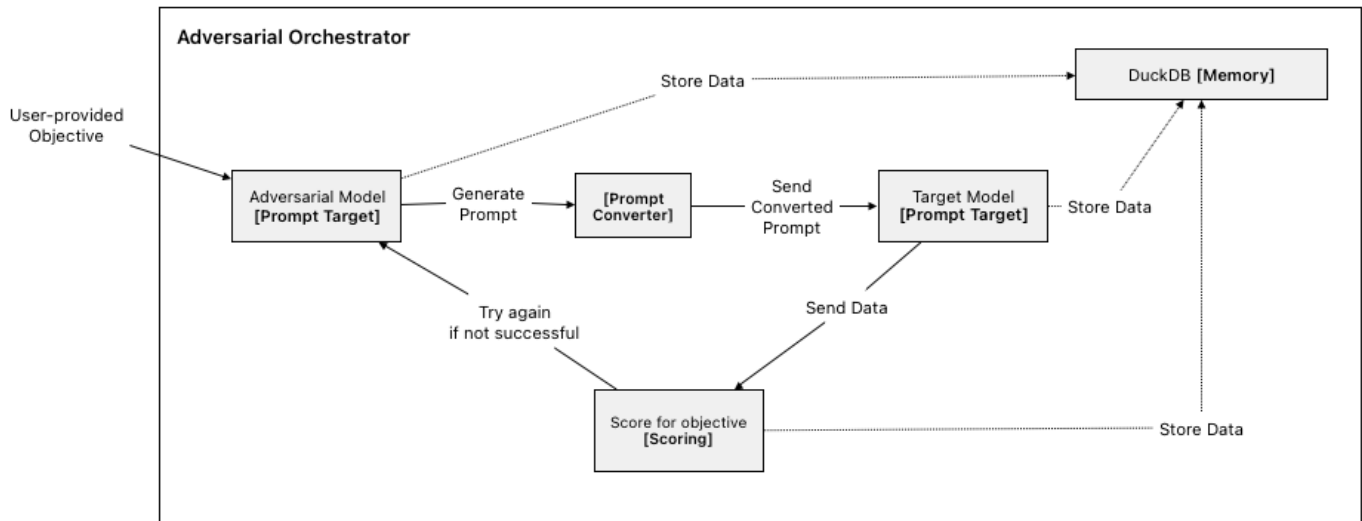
Adversarial Orchestrator

Store Data

DuckDB [Memory]

User-provided Objective

Adversarial Model [Prompt Target]

Generate Prompt

[Prompt Converter]

Send Converted Prompt

Target Model [Prompt Target]

Store Data

Try again if not successful

Send Data

Score for objective [Scoring]

Store Data